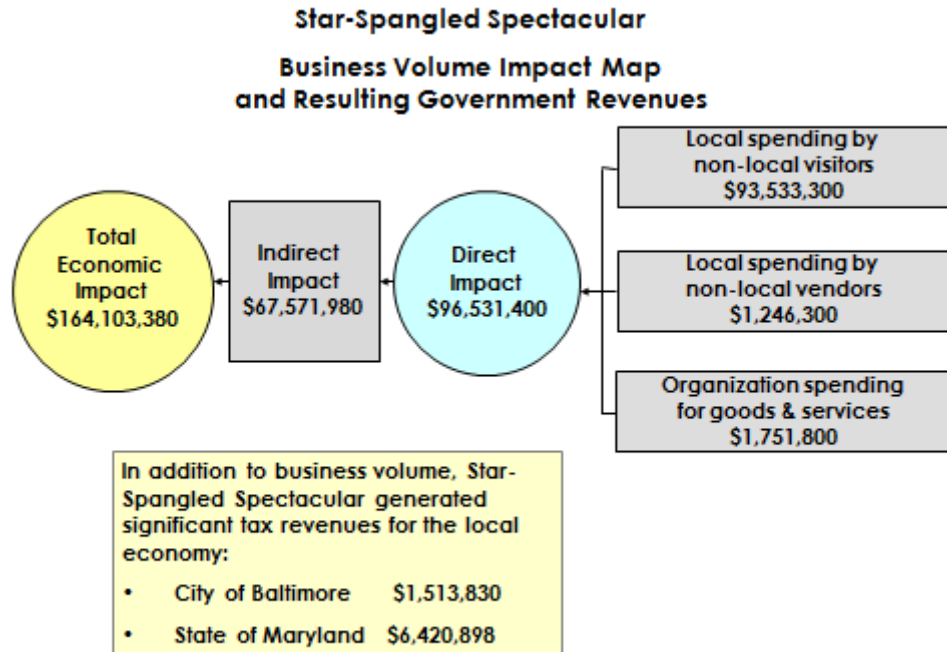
Star-Spangled Spectacular

Business Volume Impact Map and Resulting Government Revenues

Total Economic Impact $164,103,380

Indirect Impact $67,571,980

Direct Impact $96,531,400

Local spending by non-local visitors $93,533,300

Local spending by non-local vendors $1,246,300

Organization spending for goods & services $1,751,800

In addition to business volume, Star-Spangled Spectacular generated significant tax revenues for the local economy:

• City of Baltimore $1,513,830
• State of Maryland $6,420,898